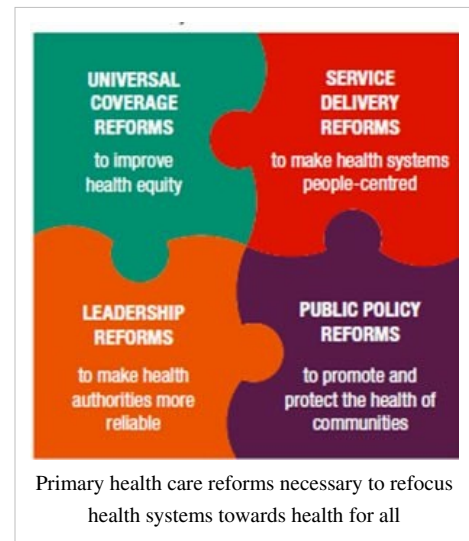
UNIVERSAL COVERAGE REFORMS
to improve health equity

SERVICE DELIVERY REFORMS
to make health systems people-centred

LEADERSHIP REFORMS
to make health authorities more reliable

PUBLIC POLICY REFORMS
to promote and protect the health of communities

Primary health care reforms necessary to refocus health systems towards health for all